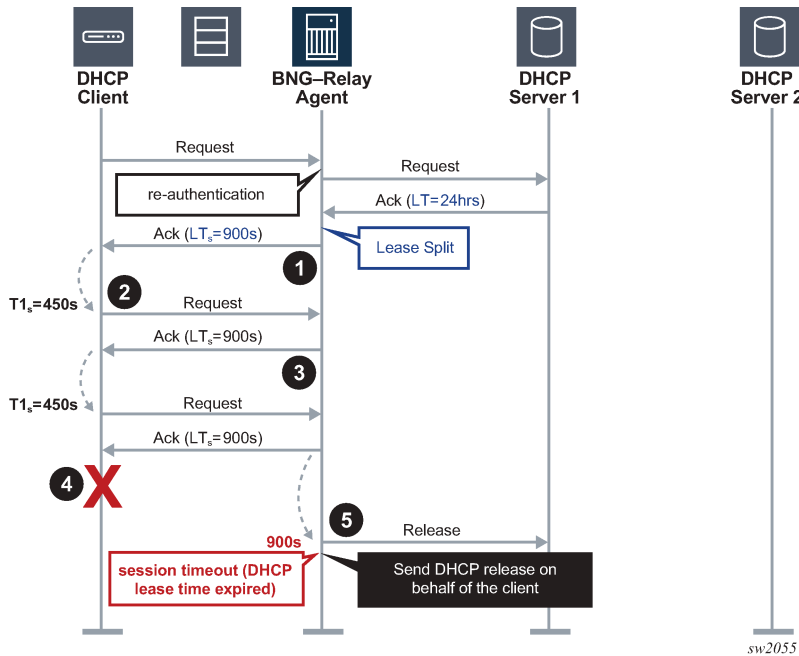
DHCP Client

BNG–Relay Agent

DHCP Server 1

DHCP Server 2

Request

Request

re-authentication

Ack (LT=24hrs)

Ack ($LT_s$=900s)

Lease Split

1

2

$T1_s$=450s

Request

Ack ($LT_s$=900s)

3

$T1_s$=450s

Request

Ack ($LT_s$=900s)

4

5

Release

900s

session timeout (DHCP lease time expired)

Send DHCP release on behalf of the client

sw2055